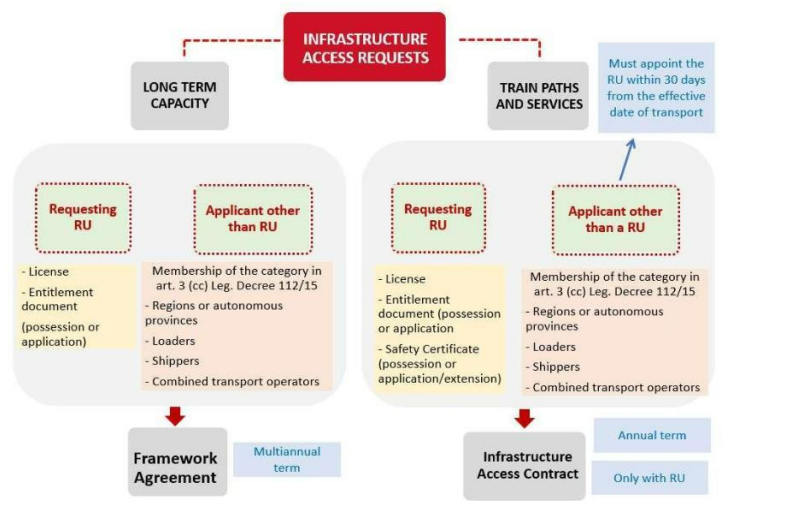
INFRASTRUCTURE ACCESS REQUESTS

LONG TERM CAPACITY

TRAIN PATHS AND SERVICES

Must appoint the RU within 30 days from the effective date of transport

Requesting RU

Applicant other than RU

- License
- Entitlement document (possession or application)

Membership of the category in art. 3 (cc) Leg. Decree 112/15
- Regions or autonomous provinces
- Loaders
- Shippers
- Combined transport operators

Framework Agreement

Multiannual term

Requesting RU

Applicant other than a RU

- License
- Entitlement document (possession or application
- Safety Certificate (possession or application/extension)

Membership of the category in art. 3 (cc) Leg. Decree 112/15
- Regions or autonomous provinces
- Loaders
- Shippers
- Combined transport operators

Infrastructure Access Contract

Annual term

Only with RU